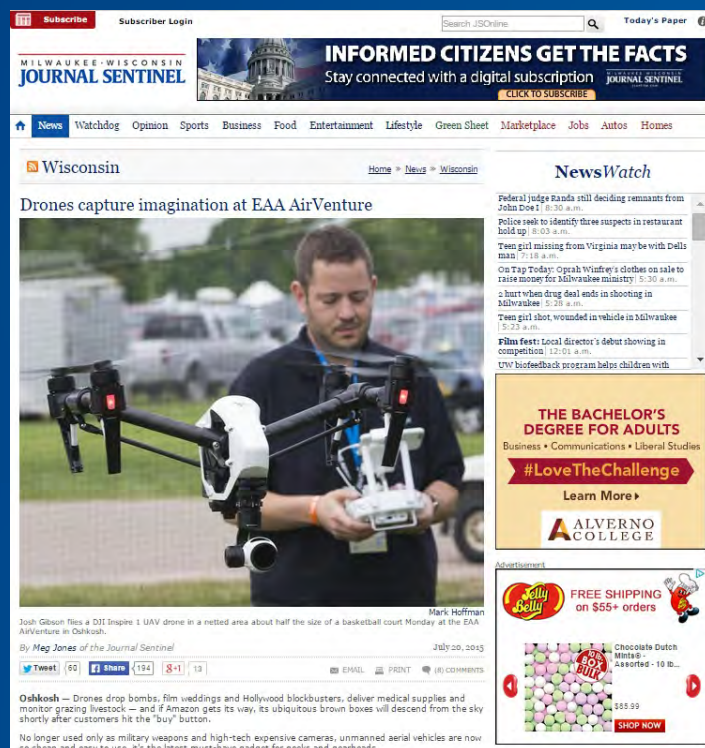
Subscribe Subscriber Login Search JSOnline Today's Paper

MILWAUKEE • WISCONSIN JOURNAL SENTINEL

INFORMED CITIZENS GET THE FACTS
Stay connected with a digital subscription
CLICK TO SUBSCRIBE

News Watchdog Opinion Sports Business Food Entertainment Lifestyle Green Sheet Marketplace Jobs Autos Homes

Wisconsin

Home » News » Wisconsin

Drones capture imagination at EAA AirVenture

Mark Hoffman
Josh Gibson flies a DJI Inspire 1 UAV drone in a netted area about half the size of a basketball court Monday at the EAA AirVenture in Oshkosh.

By Meg Jones of the Journal Sentinel

July 20, 2015

Tweet 60 Share 194 g+1 13 EMAIL PRINT (8) COMMENTS

Oshkosh — Drones drop bombs, film weddings and Hollywood blockbusters, deliver medical supplies and monitor grazing livestock — and if Amazon gets its way, its ubiquitous brown boxes will descend from the sky shortly after customers hit the "buy" button.

No longer used only as military weapons and high-tech expensive cameras, unmanned aerial vehicles are now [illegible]

NewsWatch

Federal judge Randa still deciding remnants from John Doe I | 8:30 a.m.
Police seek to identify three suspects in restaurant hold up | 8:03 a.m.
Teen girl missing from Virginia may be with Dells man | 7:18 a.m.
On Tap Today: Oprah Winfrey's clothes on sale to raise money for Milwaukee ministry | 5:30 a.m.
2 hurt when drug deal ends in shooting in Milwaukee | 5:28 a.m.
Teen girl shot, wounded in vehicle in Milwaukee | 5:23 a.m.
Film fest: Local director's debut showing in competition | 12:01 a.m.
UW biofeedback program helps children with

THE BACHELOR'S DEGREE FOR ADULTS
Business • Communications • Liberal Studies
#LoveTheChallenge
Learn More ▸
ALVERNO COLLEGE

Advertisement

Jelly Belly
FREE SHIPPING on $55+ orders
10 lb BOX BULK
Chocolate Dutch Mints® - Assorted - 10 lb...
$85.99
SHOP NOW